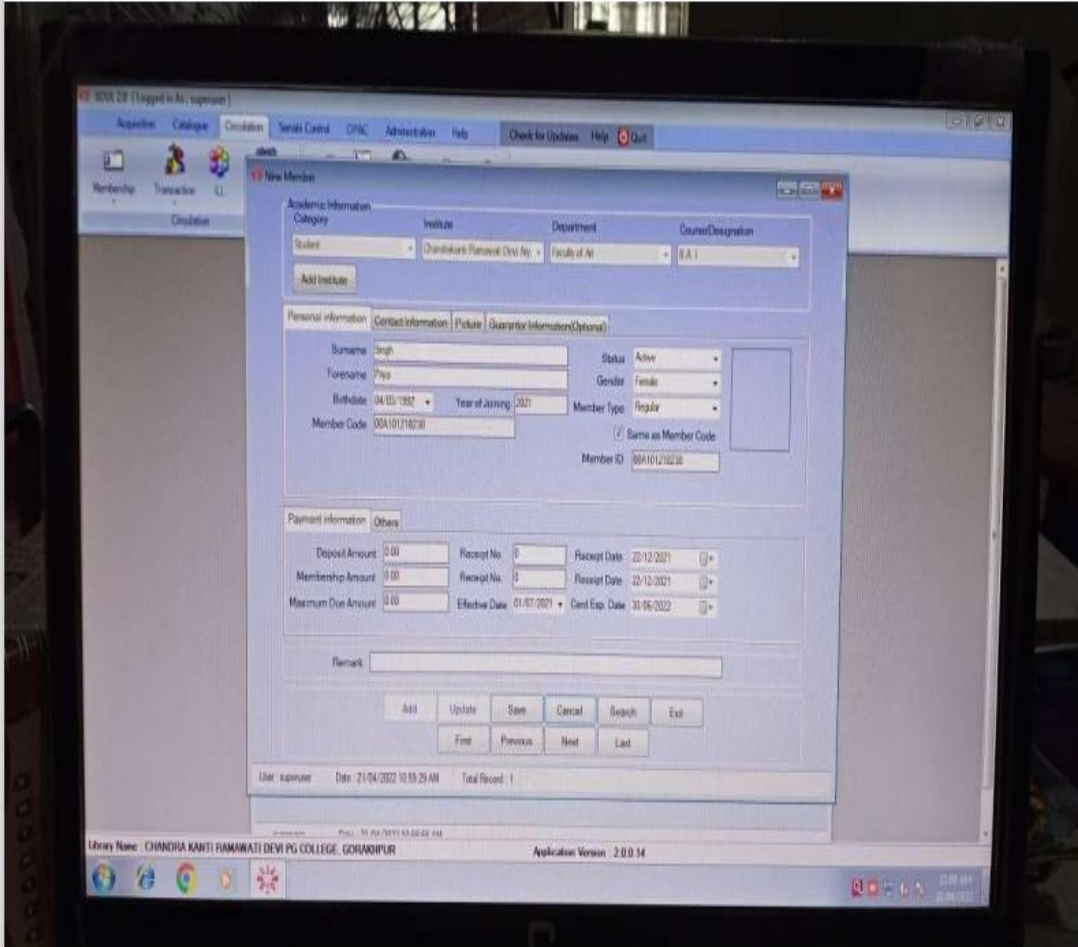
SOUL 2.0 (Logged in As: superuser)

Acquisition Catalogue Circulation Serials Control OPAC Administration Help Check for Updates Help Quit

Membership Transaction ILL

Circulation

New Member

Academic Information
Category Institute Department Course/Designation
Student Chandrakanti Ramawati Devi Ary Faculty of Art B.A.I

Add Institute

Personal information Contact Information Picture Guarantor Information(Optional)

Surname Singh
Forename Priya
Birthdate 04/03/1992 Year of Joining 2021
Member Code 00A101210230

Status Active
Gender Female
Member Type Regular
Same as Member Code
Member ID 00A101210230

Payment information Others

Deposit Amount 0.00 Receipt No. 0 Receipt Date 22/12/2021
Membership Amount 0.00 Receipt No. 0 Receipt Date 22/12/2021
Maximum Due Amount 0.00 Effective Date 01/07/2021 Card Exp. Date 30/06/2022

Remark

Add Update Save Cancel Search Exit
First Previous Next Last

User : superuser Date : 21/04/2022 10:59:29 AM Total Record : 1

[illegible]

Library Name : CHANDRA KANTI RAMAWATI DEVI PG COLLEGE, GORAKHPUR Application Version : 2.0.0.14